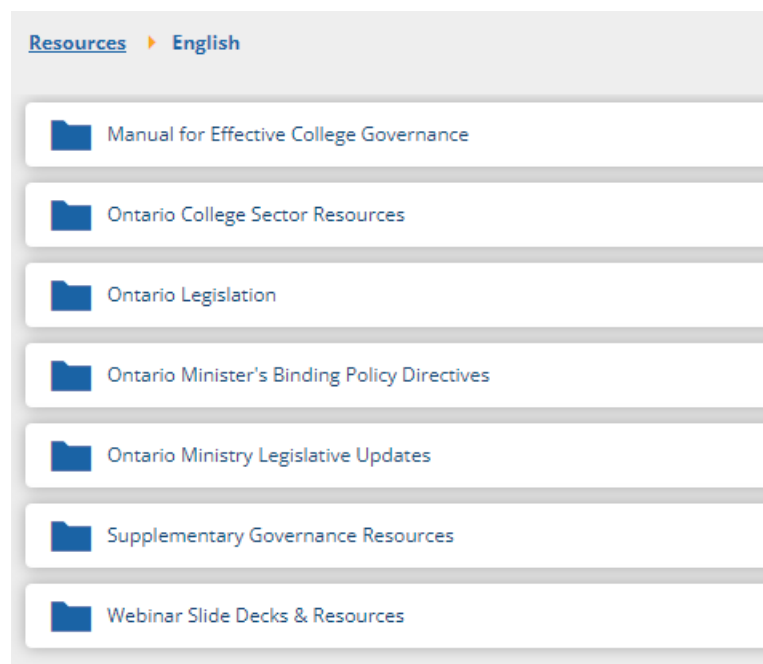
Resources English

Manual for Effective College Governance

Ontario College Sector Resources

Ontario Legislation

Ontario Minister's Binding Policy Directives

Ontario Ministry Legislative Updates

Supplementary Governance Resources

Webinar Slide Decks & Resources